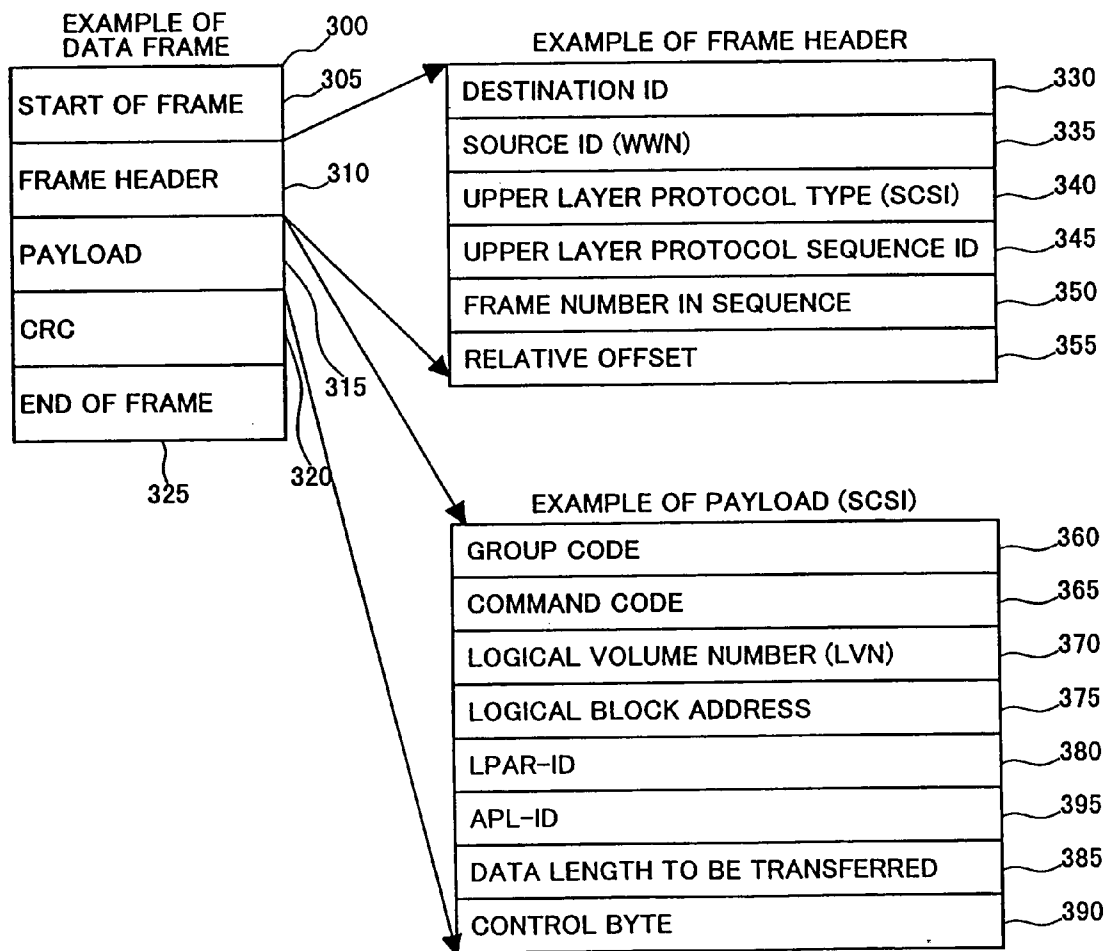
EXAMPLE OF DATA FRAME

300

START OF FRAME

305

FRAME HEADER

310

PAYLOAD

CRC

315

END OF FRAME

325

320

EXAMPLE OF FRAME HEADER

DESTINATION ID

330

SOURCE ID (WWN)

335

UPPER LAYER PROTOCOL TYPE (SCSI)

340

UPPER LAYER PROTOCOL SEQUENCE ID

345

FRAME NUMBER IN SEQUENCE

350

RELATIVE OFFSET

355

EXAMPLE OF PAYLOAD (SCSI)

GROUP CODE

360

COMMAND CODE

365

LOGICAL VOLUME NUMBER (LVN)

370

LOGICAL BLOCK ADDRESS

375

LPAR-ID

380

APL-ID

395

DATA LENGTH TO BE TRANSFERRED

385

CONTROL BYTE

390